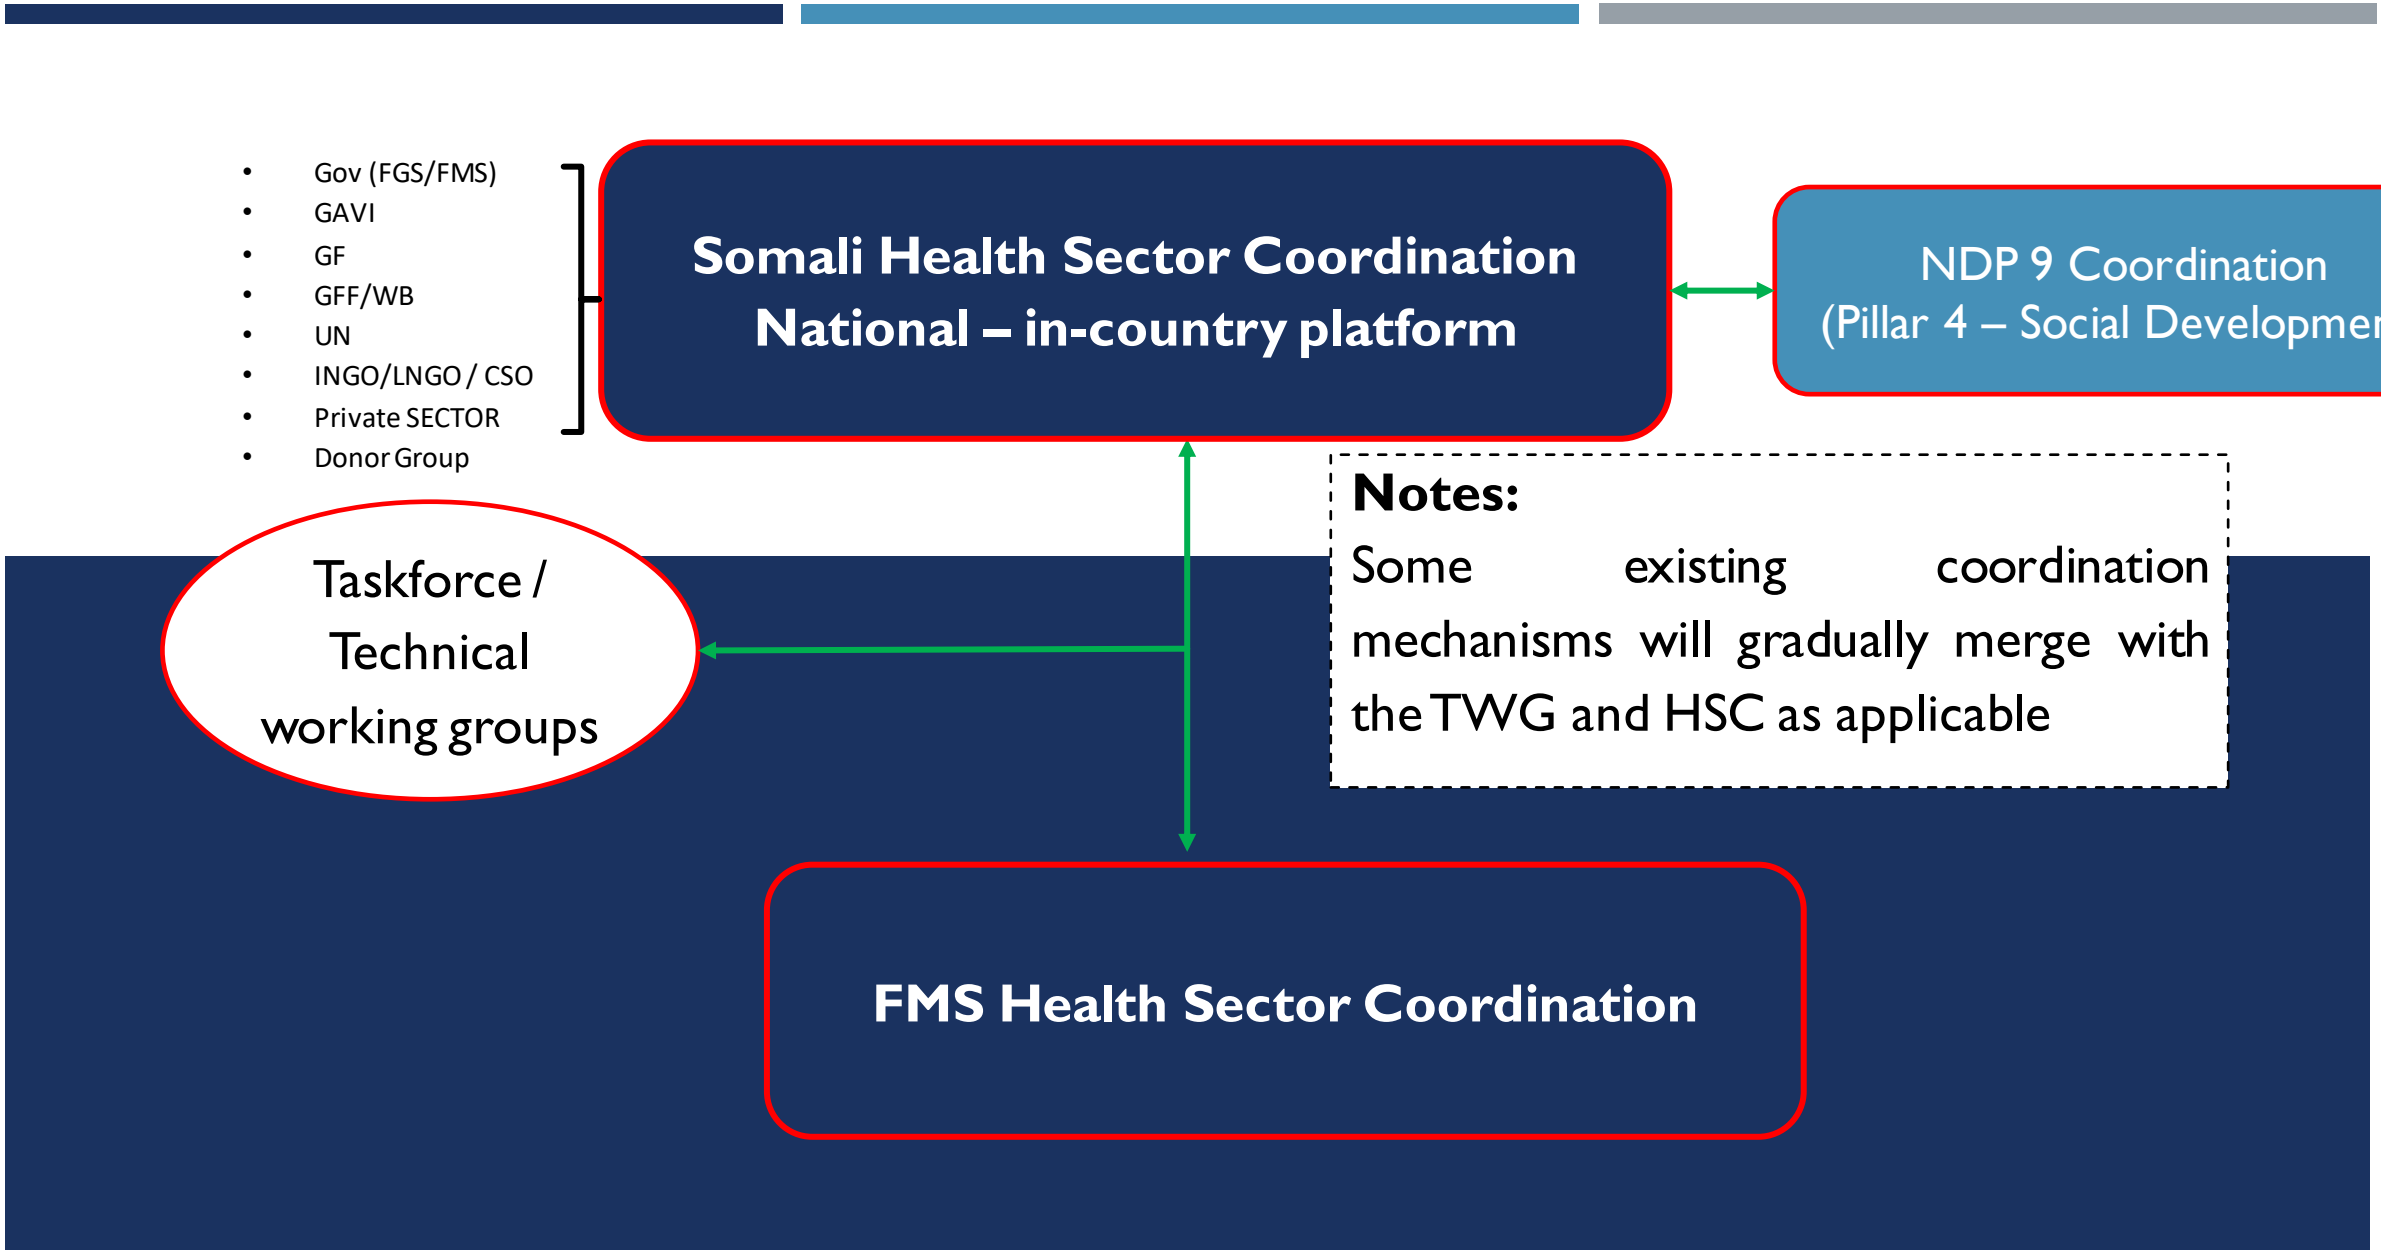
- Gov (FGS/FMS)
- GAVI
- GF
- GFF/WB
- UN
- INGO/LNGO / CSO
- Private SECTOR
- Donor Group

Somali Health Sector Coordination National – in-country platform

NDP 9 Coordination (Pillar 4 – Social Developme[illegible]

Notes:
Some existing coordination mechanisms will gradually merge with the TWG and HSC as applicable

Taskforce / Technical working groups

FMS Health Sector Coordination